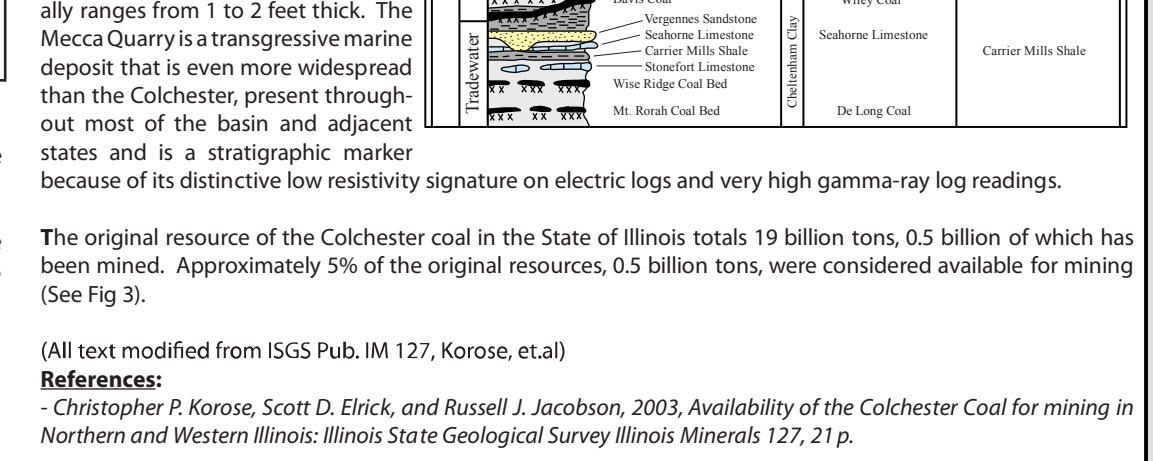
ally ranges from 1 to 2 feet thick. The Mecca Quarry is a transgressive marine deposit that is even more widespread than the Colchester, present throughout most of the basin and adjacent states and is a stratigraphic marker because of its distinctive low resistivity signature on electric logs and very high gamma-ray log readings.

| Tradewater | Davis Coal<br>Vergennes Sandstone<br>Seahorne Limestone<br>Carrier Mills Shale<br>Stonefort Limestone<br>Wise Ridge Coal Bed<br>Mt. Rorah Coal Bed | Cheltenham Clay | Wiley Coal<br>Seahorne Limestone<br>De Long Coal | Carrier Mills Shale |
|---|---|---|---|---|

The original resource of the Colchester coal in the State of Illinois totals 19 billion tons, 0.5 billion of which has been mined. Approximately 5% of the original resources, 0.5 billion tons, were considered available for mining (See Fig 3).

(All text modified from ISGS Pub. IM 127, Korose, et.al)

**References:**

- Christopher P. Korose, Scott D. Elrick, and Russell J. Jacobson, 2003, Availability of the Colchester Coal for mining in Northern and Western Illinois: Illinois State Geological Survey Illinois Minerals 127, 21 p.